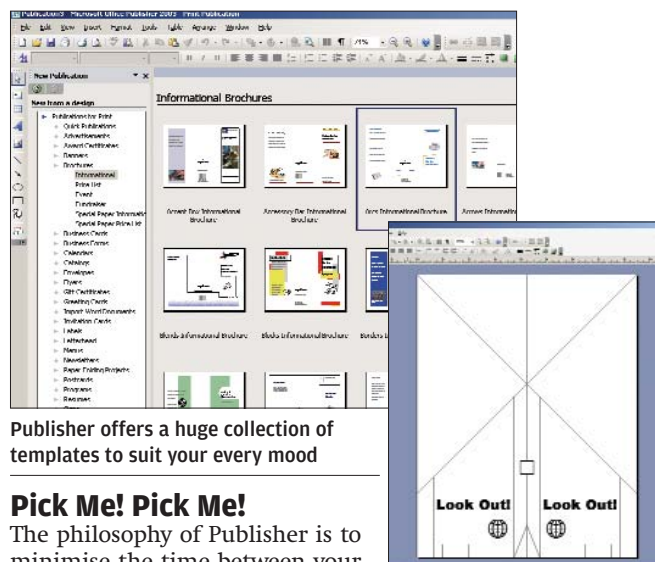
Publication5 - Microsoft Office Publisher 2003 - Print Publication

File Edit View Insert Format Tools Table Arrange Window Help

New Publication

New from a design

Publications for Print
Quick Publications
Advertisements
Award Certificates
Banners
Brochures
Informational
Price List
Event
Fundraiser
Special Paper Informati
Special Paper Price List
Business Cards
Business Forms
Calendars
Catalogs
Envelopes
Flyers
Gift Certificates
Greeting Cards
Import Word Documents
Invitation Cards
Labels
Letterhead
Menus
Newsletters
Paper Folding Projects
Postcards
Programs
Resumes

Informational Brochures

Accent Box Informational Brochure
Accessory Bar Informational Brochure
Arcs Informational Brochure
Arrows Informati
Blends Informational Brochure
Blocks Informational Brochure
Borders I

Publisher offers a huge collection of templates to suit your every mood

Look Out!
Look Out!

Pick Me! Pick Me!

The philosophy of Publisher is to minimise the time between your